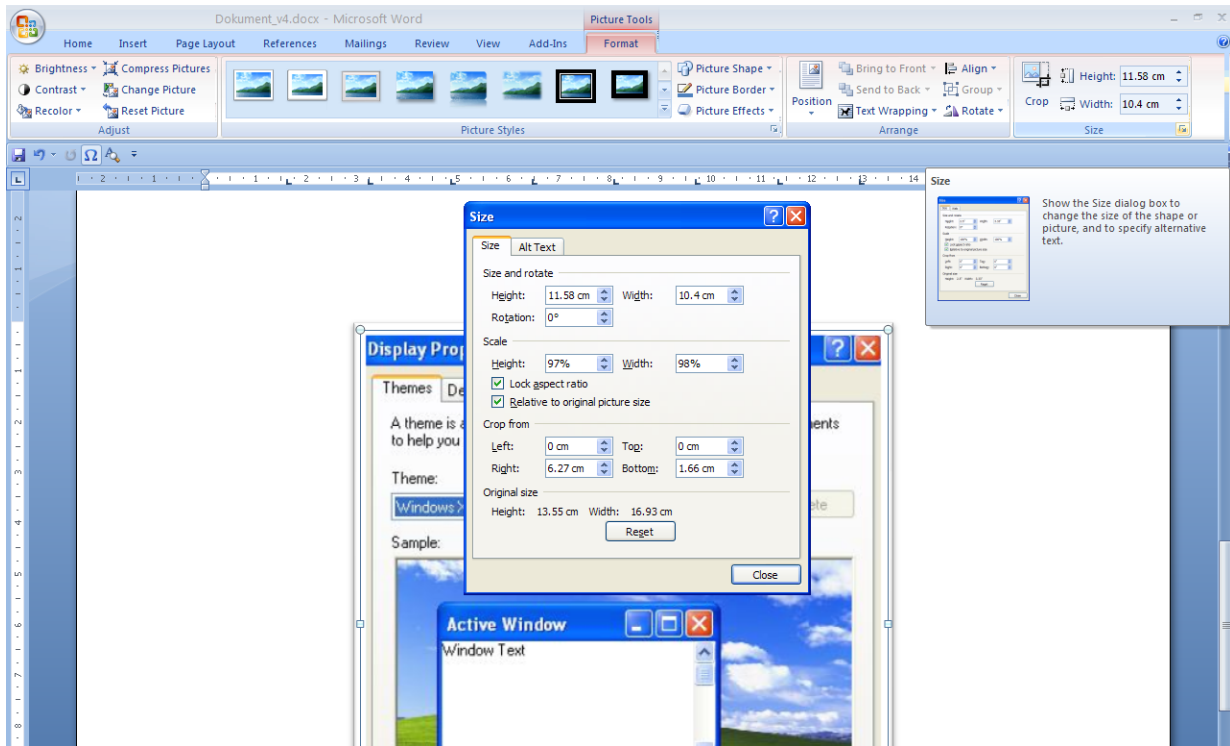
Dokument_v4.docx - Microsoft Word
Picture Tools
Home Insert Page Layout References Mailings Review View Add-Ins Format

Brightness Compress Pictures
Contrast Change Picture
Recolor Reset Picture
Adjust

Picture Styles

Picture Shape
Picture Border
Picture Effects

Position
Bring to Front
Send to Back
Text Wrapping
Align
Group
Rotate
Arrange

Crop
Height: 11.58 cm
Width: 10.4 cm
Size

Size
Show the Size dialog box to change the size of the shape or picture, and to specify alternative text.

Size
Size Alt Text
Size and rotate
Height: 11.58 cm Width: 10.4 cm
Rotation: 0°
Scale
Height: 97% Width: 98%
Lock aspect ratio
Relative to original picture size
Crop from
Left: 0 cm Top: 0 cm
Right: 6.27 cm Bottom: 1.66 cm
Original size
Height: 13.55 cm Width: 16.93 cm
Reset
Close

Display Prop
Themes De
A theme is a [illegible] nents to help you
Theme:
Windows X
Sample:
Active Window
Window Text